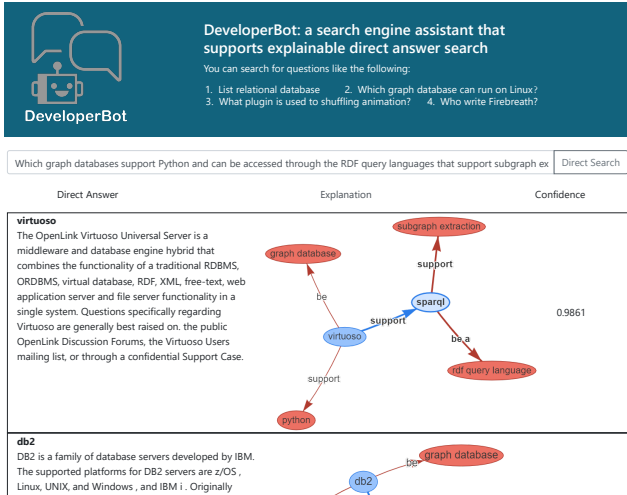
DeveloperBot

DeveloperBot: a search engine assistant that supports explainable direct answer search

You can search for questions like the following:

1. List relational database 2. Which graph database can run on Linux?
3. What plugin is used to shuffling animation? 4. Who write Firebreath?

Which graph databases support Python and can be accessed through the RDF query languages that support subgraph ex

Direct Search

| Direct Answer | Explanation | Confidence |
|---|---|---|
| **virtuoso** The OpenLink Virtuoso Universal Server is a middleware and database engine hybrid that combines the functionality of a traditional RDBMS, ORDBMS, virtual database, RDF, XML, free-text, web application server and file server functionality in a single system. Questions specifically regarding Virtuoso are generally best raised on. the public OpenLink Discussion Forums, the Virtuoso Users mailing list, or through a confidential Support Case. | graph database, be, virtuoso, support, sparql, support, subgraph extraction, be a, rdf query language, support, python | 0.9861 |
| **db2** DB2 is a family of database servers developed by IBM. The supported platforms for DB2 servers are z/OS , Linux, UNIX, and Windows , and IBM i . Originally | be, graph database, db2 | |